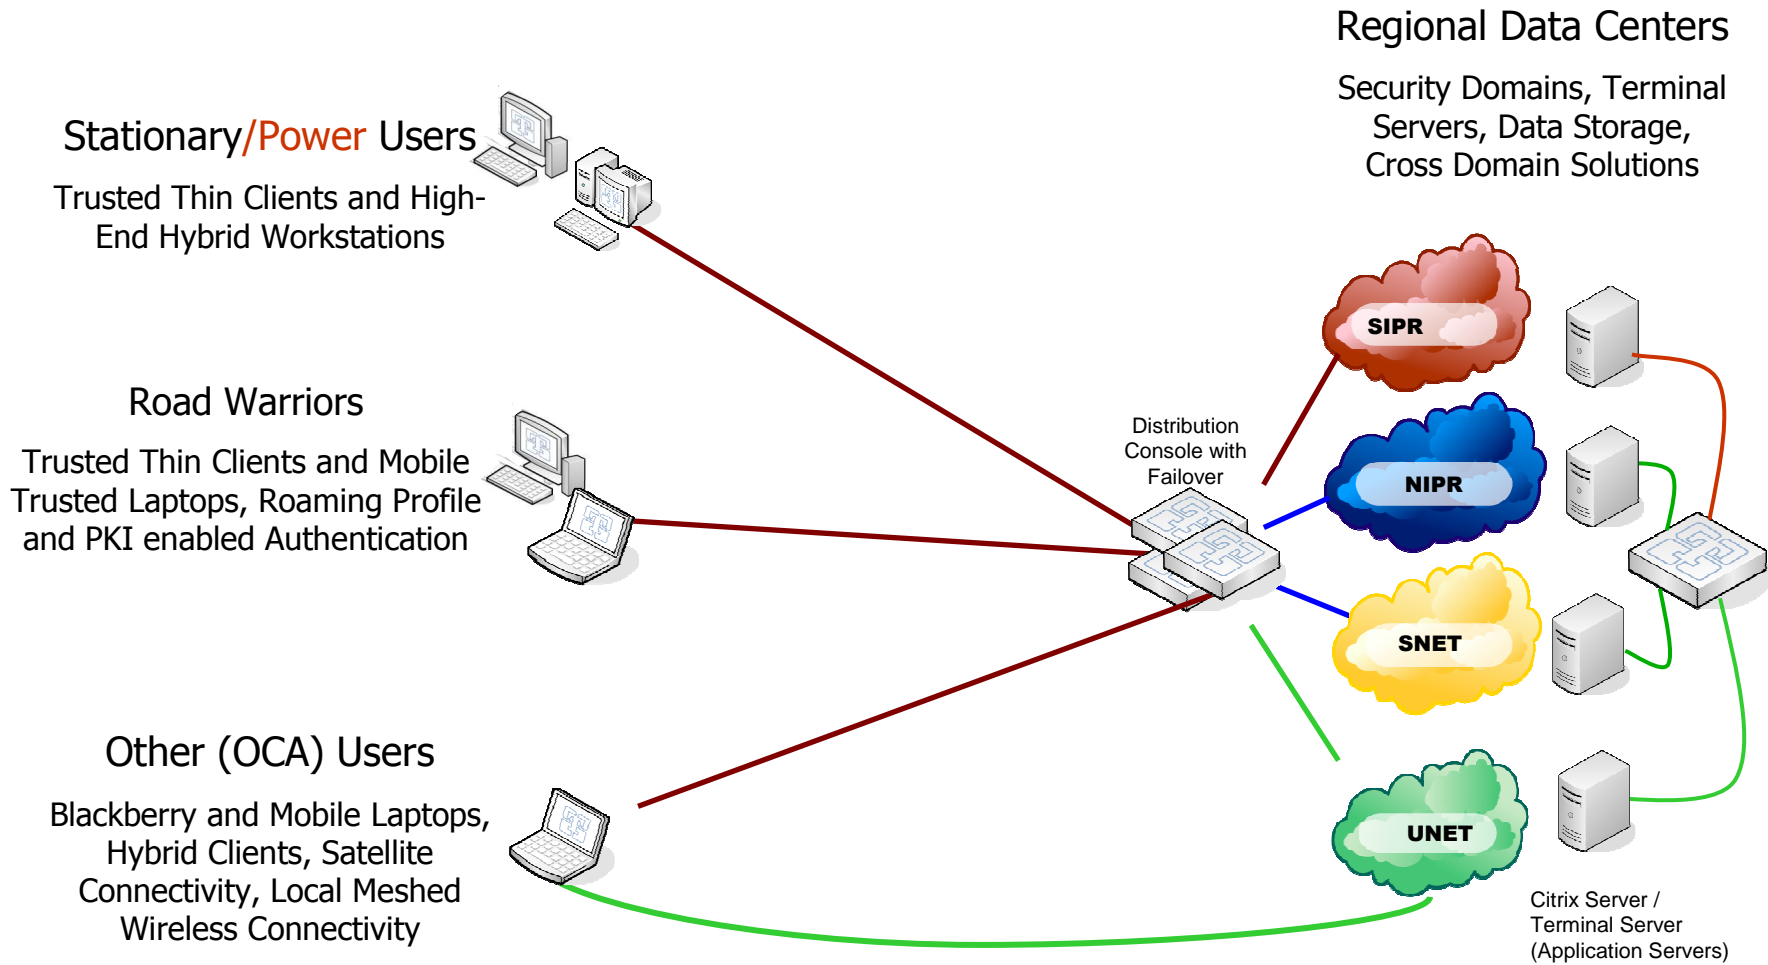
Regional Data Centers

Security Domains, Terminal Servers, Data Storage, Cross Domain Solutions

Stationary/Power Users

Trusted Thin Clients and High-End Hybrid Workstations

Road Warriors

Trusted Thin Clients and Mobile Trusted Laptops, Roaming Profile and PKI enabled Authentication

Other (OCA) Users

Blackberry and Mobile Laptops, Hybrid Clients, Satellite Connectivity, Local Meshed Wireless Connectivity

Distribution Console with Failover

SIPR

NIPR

SNET

UNET

Citrix Server / Terminal Server (Application Servers)